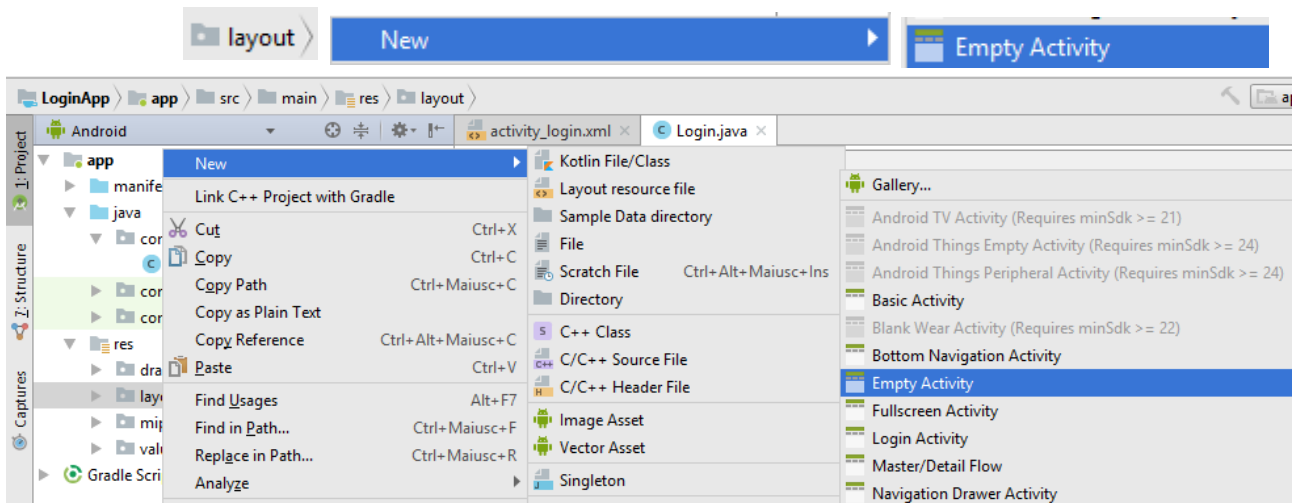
layout 〉 New ▶ Empty Activity

LoginApp 〉 app 〉 src 〉 main 〉 res 〉 layout 〉

1: Project
Z: Structure
Captures

Android
activity_login.xml ×
Login.java ×

app
manife
java
cor
cor
cor
res
dra
layo
mip
valu
Gradle Scri

New
Link C++ Project with Gradle
Cut Ctrl+X
Copy Ctrl+C
Copy Path Ctrl+Maiusc+C
Copy as Plain Text
Copy Reference Ctrl+Alt+Maiusc+C
Paste Ctrl+V
Find Usages Alt+F7
Find in Path... Ctrl+Maiusc+F
Replace in Path... Ctrl+Maiusc+R
Analyze

Kotlin File/Class
Layout resource file
Sample Data directory
File
Scratch File Ctrl+Alt+Maiusc+Ins
Directory
C++ Class
C/C++ Source File
C/C++ Header File
Image Asset
Vector Asset
Singleton

Gallery...
Android TV Activity (Requires minSdk >= 21)
Android Things Empty Activity (Requires minSdk >= 24)
Android Things Peripheral Activity (Requires minSdk >= 24)
Basic Activity
Blank Wear Activity (Requires minSdk >= 22)
Bottom Navigation Activity
Empty Activity
Fullscreen Activity
Login Activity
Master/Detail Flow
Navigation Drawer Activity